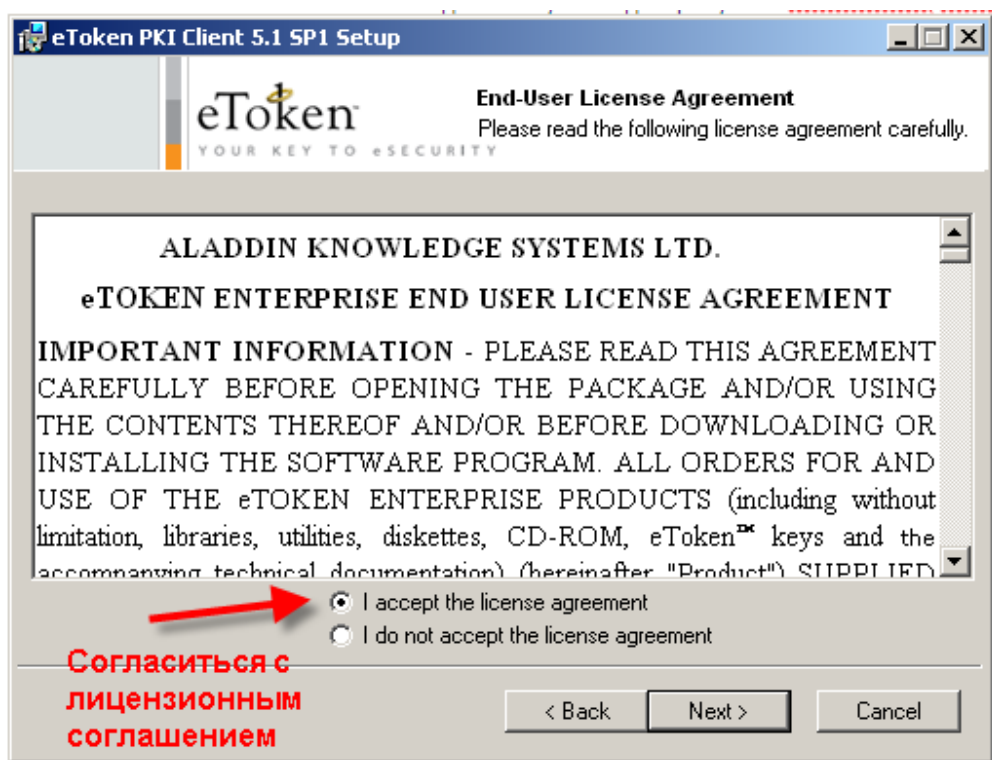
eToken PKI Client 5.1 SP1 Setup

eToken
YOUR KEY TO eSECURITY

End-User License Agreement
Please read the following license agreement carefully.

ALADDIN KNOWLEDGE SYSTEMS LTD.

eTOKEN ENTERPRISE END USER LICENSE AGREEMENT

IMPORTANT INFORMATION - PLEASE READ THIS AGREEMENT CAREFULLY BEFORE OPENING THE PACKAGE AND/OR USING THE CONTENTS THEREOF AND/OR BEFORE DOWNLOADING OR INSTALLING THE SOFTWARE PROGRAM. ALL ORDERS FOR AND USE OF THE eTOKEN ENTERPRISE PRODUCTS (including without limitation, libraries, utilities, diskettes, CD-ROM, eToken™ keys and the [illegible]

I accept the license agreement
I do not accept the license agreement

Согласиться с лицензионным соглашением

< Back
Next >
Cancel